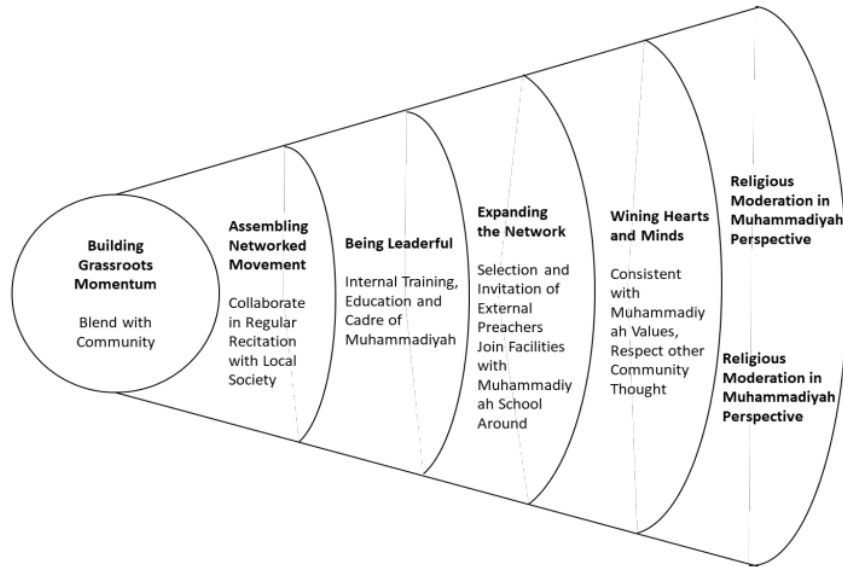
**Building Grassroots Momentum**

Blend with Community

**Assembling Networked Movement**

Collaborate in Regular Recitation with Local Society

**Being Leaderful**

Internal Training, Education and Cadre of Muhammadiyah

**Expanding the Network**

Selection and Invitation of External Preachers Join Facilities with Muhammadiyah School Around

**Wining Hearts and Minds**

Consistent with Muhammadiyah Values, Respect other Community Thought

**Religious Moderation in Muhammadiyah Perspective**

**Religious Moderation in Muhammadiyah Perspective**